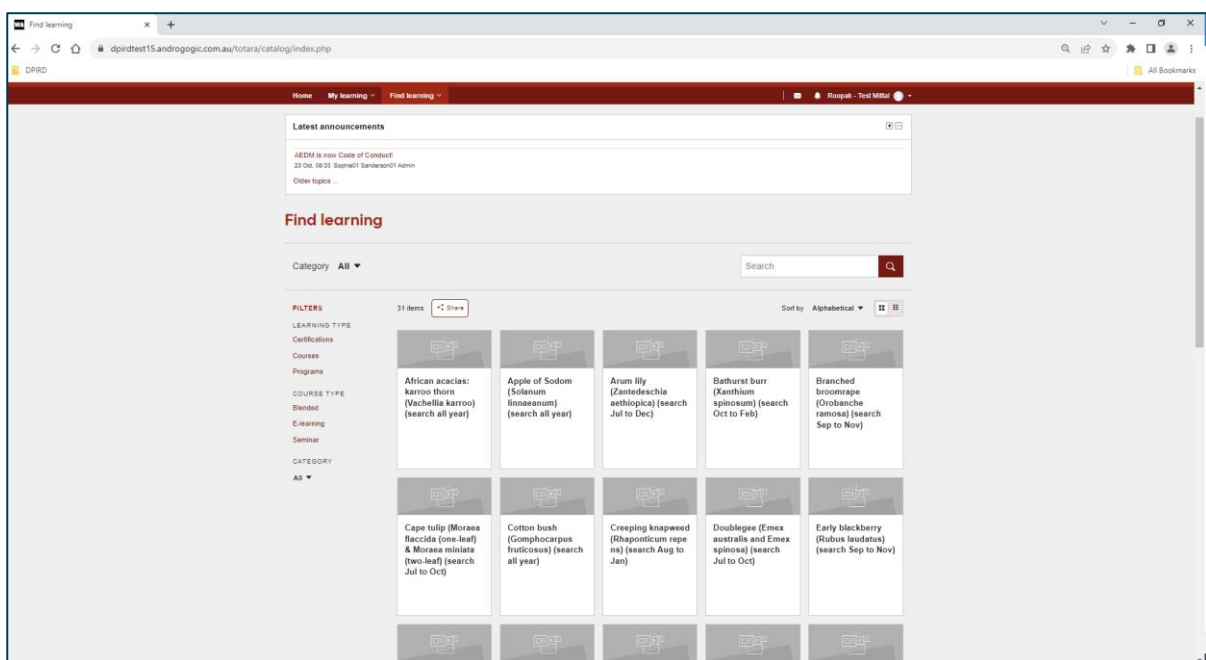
Find learning

dpirdtest15.androgogic.com.au/totara/catalog/index.php

DPIRD

All Bookmarks

Home My learning Find learning

Roopak - Test Mittal

Latest announcements

AEDM is now Code of Conduct!
23 Oct, 09:33 Sophie01 Sanderson01 Admin

Older topics ...

Find learning

Category All ▼

Search

FILTERS
LEARNING TYPE
Certifications
Courses
Programs
COURSE TYPE
Blended
E-learning
Seminar
CATEGORY
All ▼

31 items Share

Sort by Alphabetical ▼

African acacias: karroo thorn (Vachellia karroo) (search all year)

Apple of Sodom (Solanum linnaeanum) (search all year)

Arum lily (Zantedeschia aethiopica) (search Jul to Dec)

Bathurst burr (Xanthium spinosum) (search Oct to Feb)

Branched broomrape (Orobanche ramosa) (search Sep to Nov)

Cape tulip (Moraea flaccida (one-leaf) & Moraea miniata (two-leaf) (search Jul to Oct)

Cotton bush (Gomphocarpus fruticosus) (search all year)

Creeping knapweed (Rhaponticum repens) (search Aug to Jan)

Doublegee (Emex australis and Emex spinosa) (search Jul to Oct)

Early blackberry (Rubus laudatus) (search Sep to Nov)